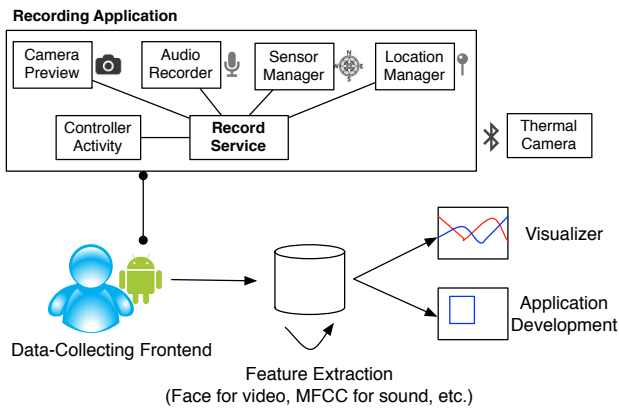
Recording Application

Camera Preview

Audio Recorder

Sensor Manager

Location Manager

Controller Activity

Record Service

Thermal Camera

Data-Collecting Frontend

Visualizer

Application Development

Feature Extraction
(Face for video, MFCC for sound, etc.)